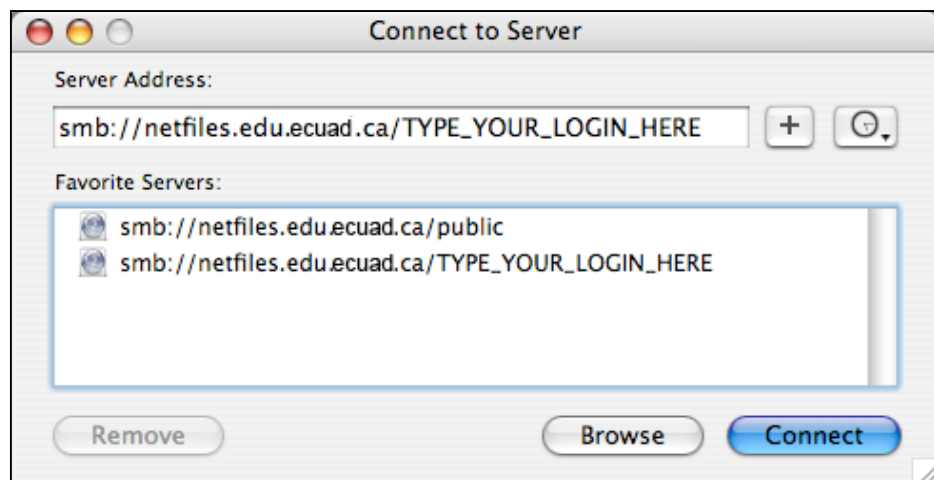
Connect to Server

Server Address:

smb://netfiles.edu.ecuad.ca/TYPE_YOUR_LOGIN_HERE

+

Favorite Servers:

smb://netfiles.edu.ecuad.ca/public

smb://netfiles.edu.ecuad.ca/TYPE_YOUR_LOGIN_HERE

Remove

Browse

Connect